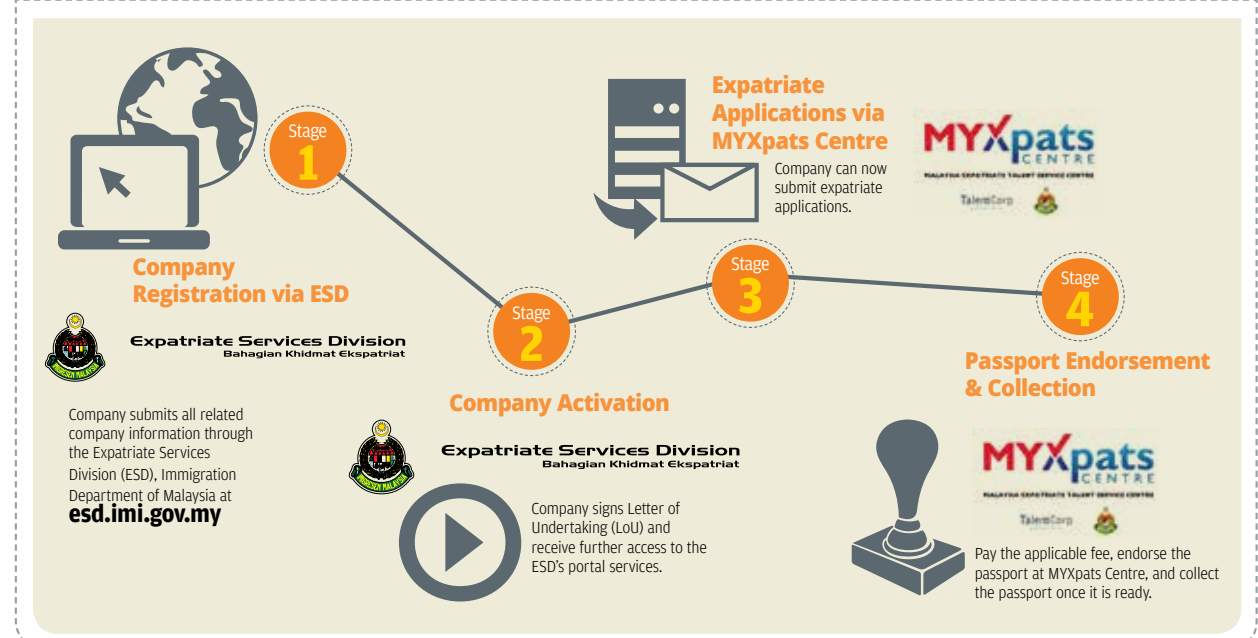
Stage
1

Company Registration via ESD

Expatriate Services Division
Bahagian Khidmat Ekspatriat

IMIGRESEN MALAYSIA

Company submits all related company information through the Expatriate Services Division (ESD), Immigration Department of Malaysia at
esd.imi.gov.my

Stage
2

Company Activation

Expatriate Services Division
Bahagian Khidmat Ekspatriat

IMIGRESEN MALAYSIA

Company signs Letter of Undertaking (LoU) and receive further access to the ESD's portal services.

Stage
3

Expatriate Applications via MYXpats Centre

Company can now submit expatriate applications.

MYXpats CENTRE
MALAYSIA EXPATRIATE TALENT SERVICE CENTRE
TalentCorp

Stage
4

Passport Endorsement & Collection

MYXpats CENTRE
MALAYSIA EXPATRIATE TALENT SERVICE CENTRE
TalentCorp

Pay the applicable fee, endorse the passport at MYXpats Centre, and collect the passport once it is ready.